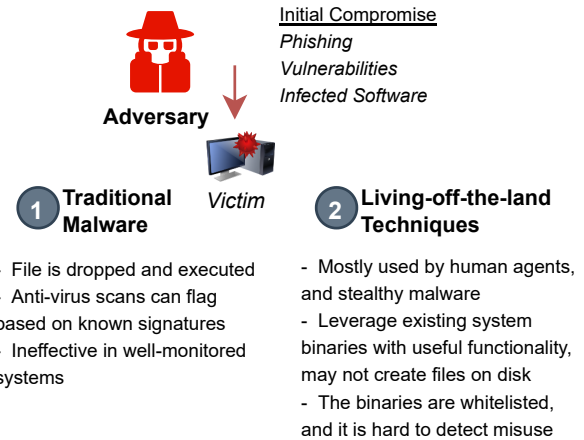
Initial Compromise
*Phishing*
*Vulnerabilities*
*Infected Software*

Adversary

Victim

1 Traditional Malware

- File is dropped and executed
- Anti-virus scans can flag based on known signatures
- Ineffective in well-monitored systems

2 Living-off-the-land Techniques

- Mostly used by human agents, and stealthy malware
- Leverage existing system binaries with useful functionality, may not create files on disk
- The binaries are whitelisted, and it is hard to detect misuse